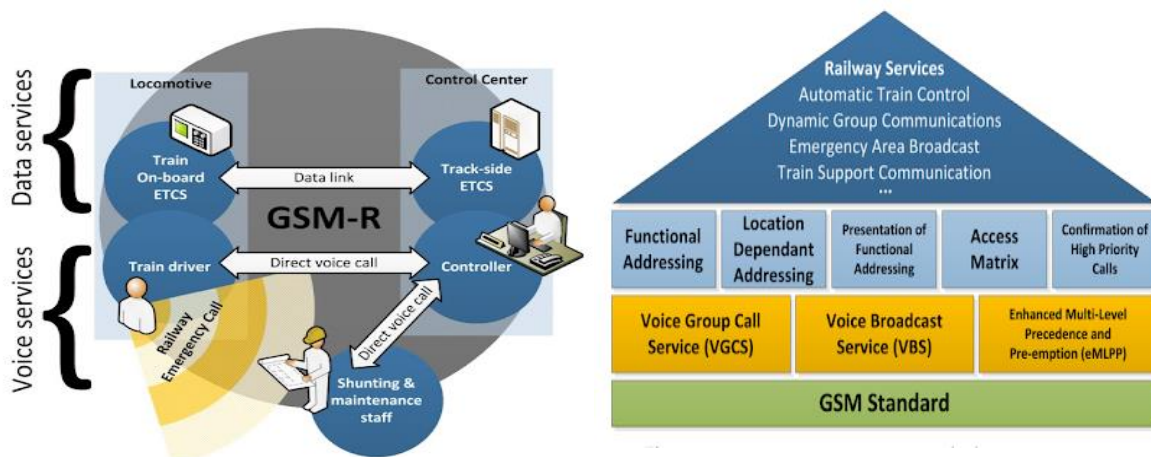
Data services

Voice services

Locomotive

Control Center

Train On-board ETCS

Data link

Track-side ETCS

GSM-R

Train driver

Direct voice call

Controller

Railway Emergency Call

Direct voice call

Shunting & maintenance staff

Railway Services
Automatic Train Control
Dynamic Group Communications
Emergency Area Broadcast
Train Support Communication
...

Functional Addressing

Location Dependant Addressing

Presentation of Functional Addressing

Access Matrix

Confirmation of High Priority Calls

Voice Group Call Service (VGCS)

Voice Broadcast Service (VBS)

Enhanced Multi-Level Precedence and Pre-emption (eMLPP)

GSM Standard